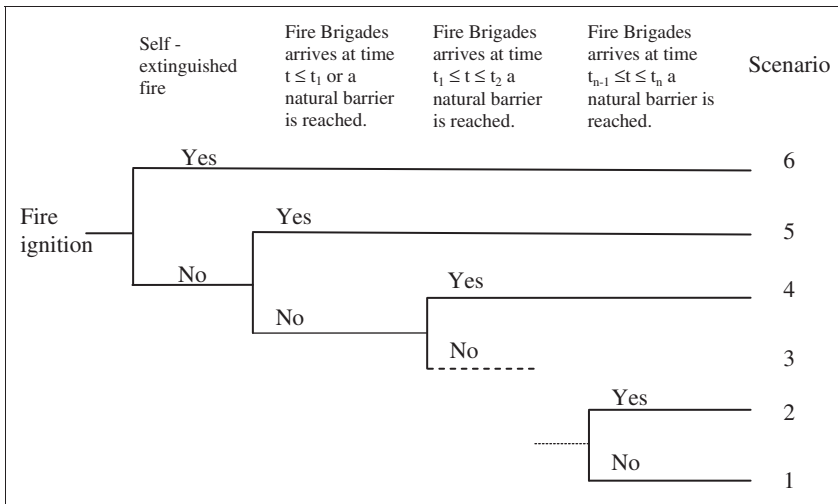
Self - extinguished fire

Fire Brigades arrives at time $t \leq t_1$ or a natural barrier is reached.

Fire Brigades arrives at time $t_1 \leq t \leq t_2$ a natural barrier is reached.

Fire Brigades arrives at time $t_{n-1} \leq t \leq t_n$ a natural barrier is reached.

Scenario

Fire ignition

Yes
6

No
Yes
5

No
Yes
4

No
3

Yes
2

No
1